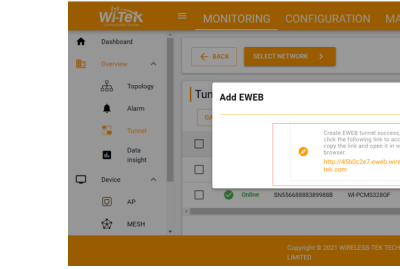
Wi-Tek

MONITORING CONFIGURATION MA

Dashboard

Overview

Topology

Alarm

Tunnel

Data insight

Device

AP

MESH

BACK

SELECT NETWORK

Tun

Add EWEB

Create EWEB tunnel success, click the following link to acc copy the link and open it in w browser.

http://45b0c2e7.eweb.wire tek.com

Online

SN56668883899888

WI-PCMS320F

Copyright © 2021 WIRELESS-TEK TECH LIMITED